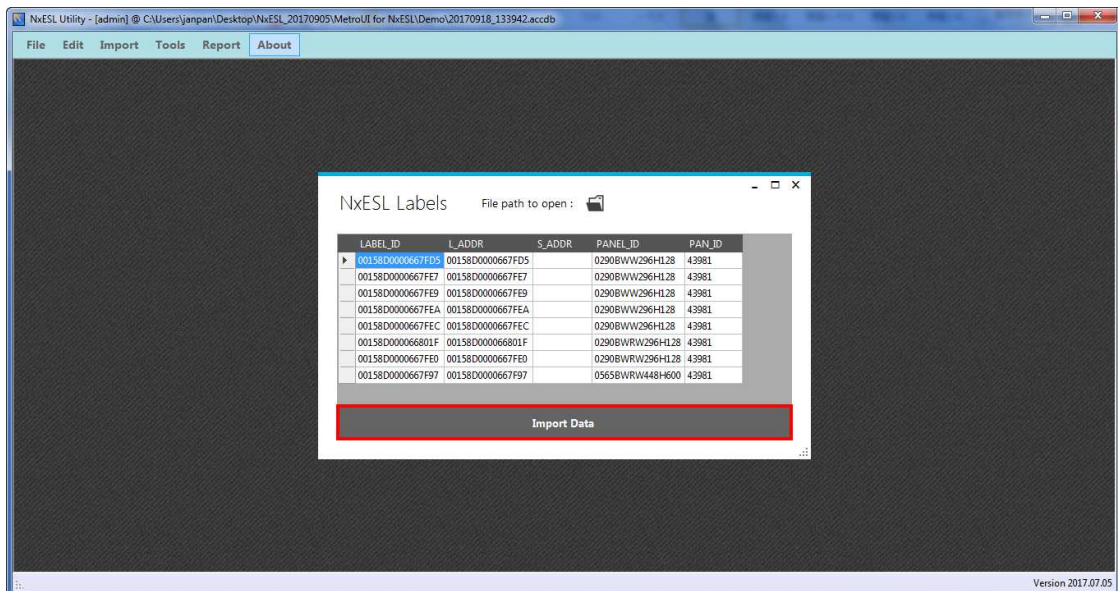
NxESL Utility - [admin] @ C:\Users\janpan\Desktop\NxESL_20170905\MetroUI for NxESL\Demo\20170918_133942.accdb

File Edit Import Tools Report About

NxESL Labels File path to open :

| LABEL_ID | L_ADDR | S_ADDR | PANEL_ID | PAN_ID |
|---|---|---|---|---|
| 00158D0000667FD5 | 00158D0000667FD5 | | 0290BWW296H128 | 43981 |
| 00158D0000667FE7 | 00158D0000667FE7 | | 0290BWW296H128 | 43981 |
| 00158D0000667FE9 | 00158D0000667FE9 | | 0290BWW296H128 | 43981 |
| 00158D0000667FEA | 00158D0000667FEA | | 0290BWW296H128 | 43981 |
| 00158D0000667FEC | 00158D0000667FEC | | 0290BWW296H128 | 43981 |
| 00158D000066801F | 00158D000066801F | | 0290BWRW296H128 | 43981 |
| 00158D0000667FE0 | 00158D0000667FE0 | | 0290BWRW296H128 | 43981 |
| 00158D0000667F97 | 00158D0000667F97 | | 0565BWRW448H600 | 43981 |

Import Data

Version 2017.07.05